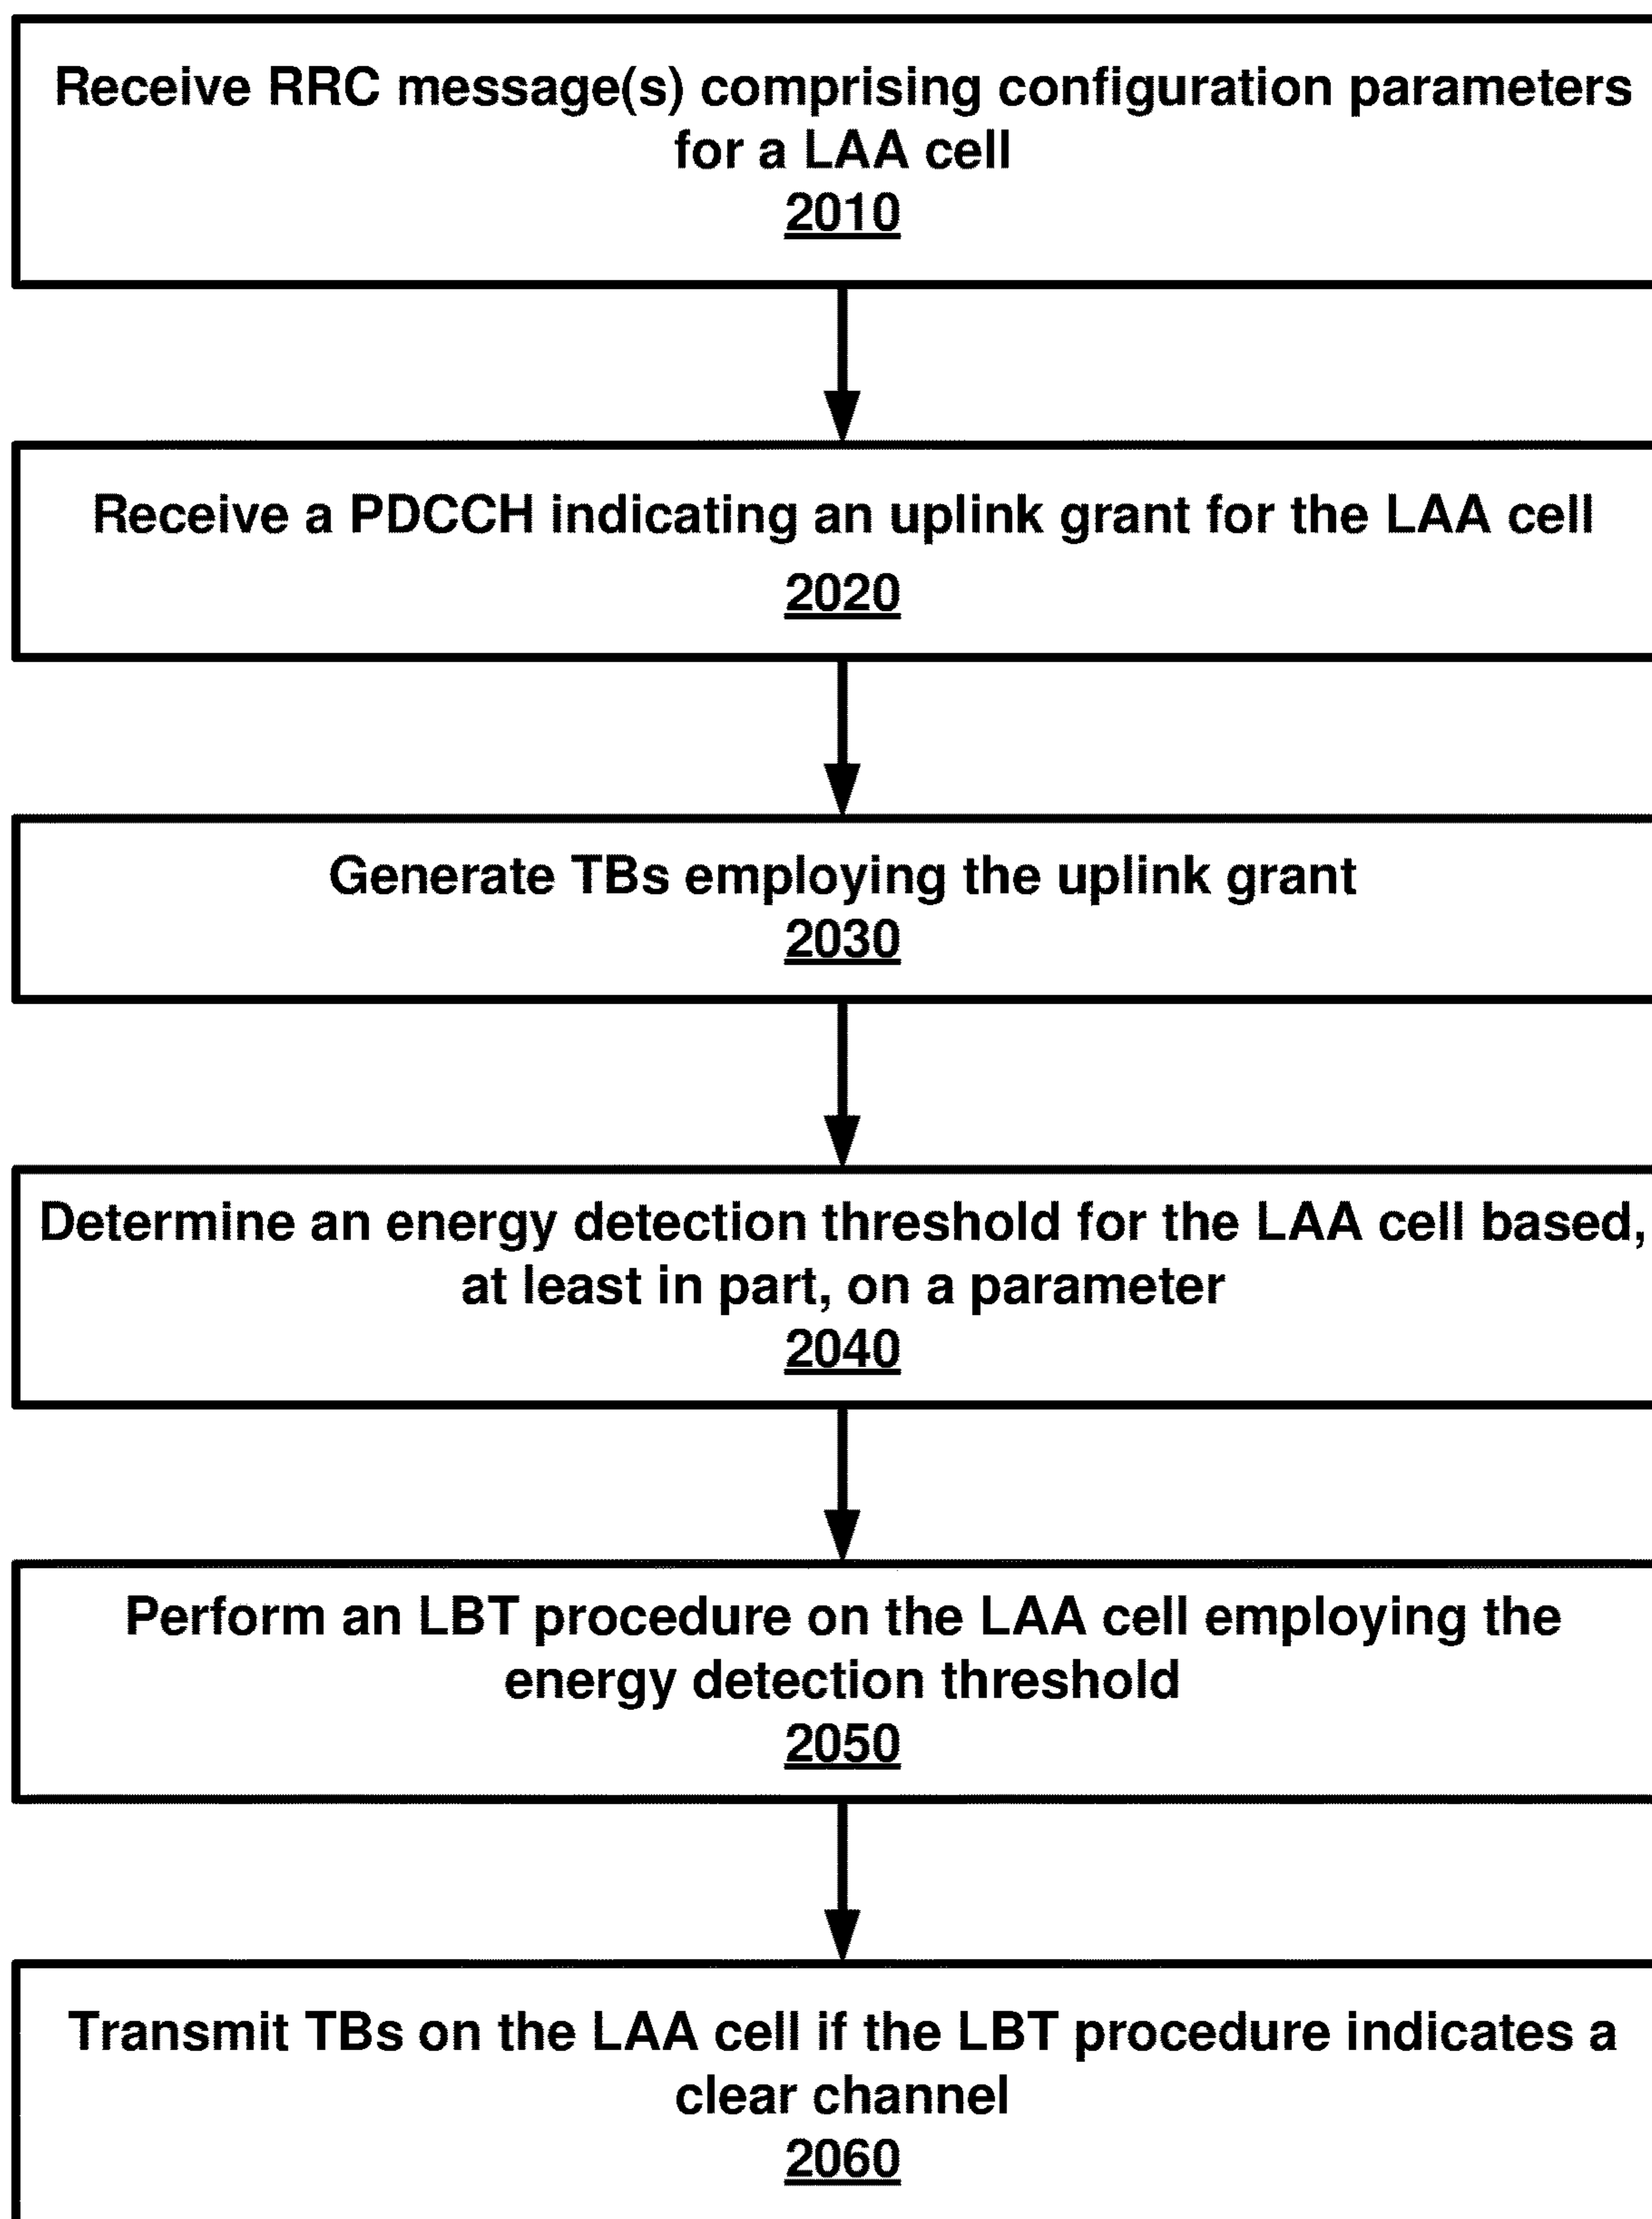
Receive RRC message(s) comprising configuration parameters for a LAA cell
2010

Receive a PDCCH indicating an uplink grant for the LAA cell
2020

Generate TBs employing the uplink grant
2030

Determine an energy detection threshold for the LAA cell based, at least in part, on a parameter
2040

Perform an LBT procedure on the LAA cell employing the energy detection threshold
2050

Transmit TBs on the LAA cell if the LBT procedure indicates a clear channel
2060